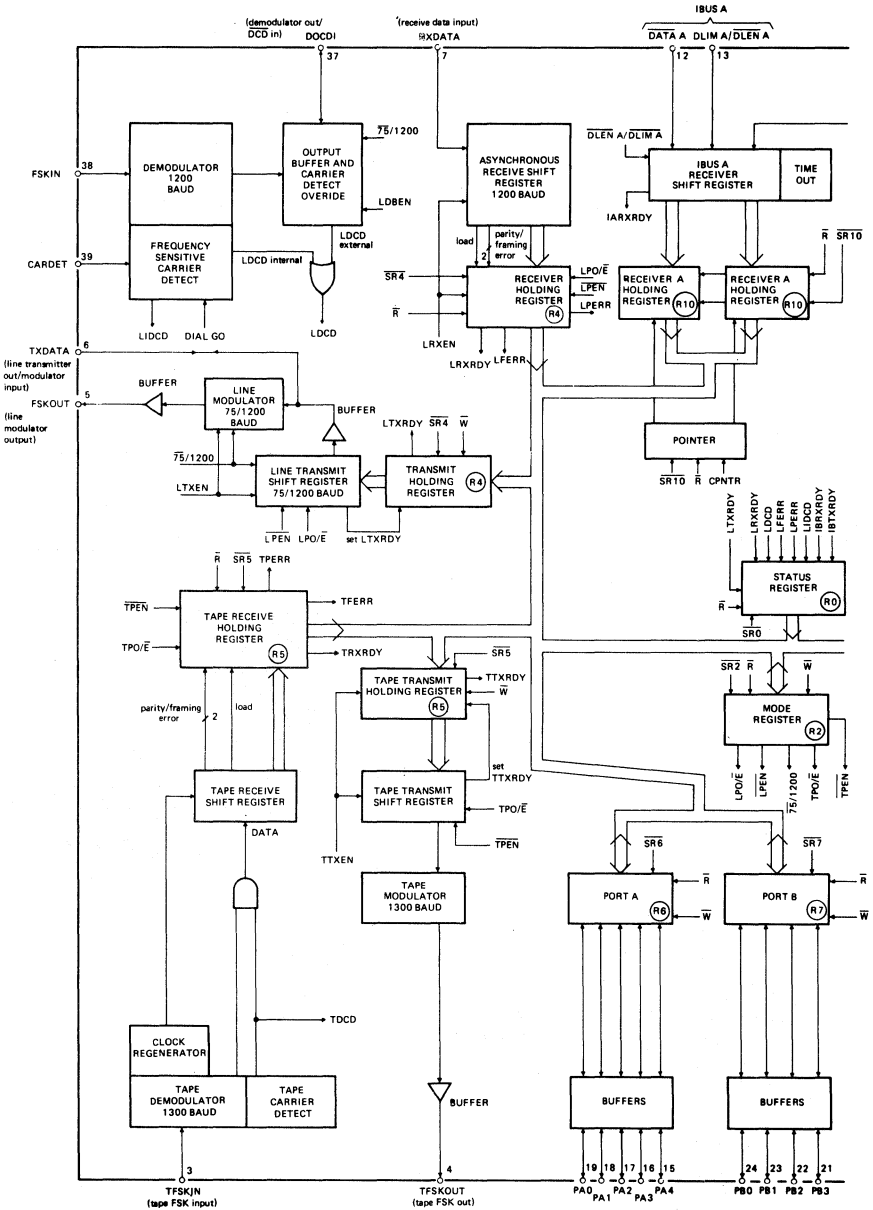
(demodulator out/ $\overline{DCD}$ in) DOCDI
37

(receive data input) RXDATA
7

IBUS A
DATA A DLIM A/$\overline{DLEN}$ A
12 13

FSKIN 38
DEMODULATOR 1200 BAUD

OUTPUT BUFFER AND CARRIER DETECT OVERIDE
$\overline{75}$/1200
LDBEN
LDCD external

ASYNCHRONOUS RECEIVE SHIFT REGISTER 1200 BAUD

$\overline{DLEN}$ A/$\overline{DLIM}$ A
IBUS A RECEIVER SHIFT REGISTER
TIME OUT
IARXRDY

CARDET 39
FREQUENCY SENSITIVE CARRIER DETECT
LDCD internal
LIDCD DIAL GO
LDCD

load
2
parity/ framing error
$\overline{SR4}$
$\overline{R}$
RECEIVER HOLDING REGISTER R4
LPO/$\overline{E}$
$\overline{LPEN}$
LPERR
LRXEN
LRXRDY LFERR

RECEIVER A HOLDING REGISTER R10
RECEIVER A HOLDING REGISTER R10
$\overline{R}$ $\overline{SR10}$

TXDATA 6
(line transmitter out/modulator input)
BUFFER
FSKOUT 5
(line modulator output)
LINE MODULATOR 75/1200 BAUD
BUFFER
$\overline{75}$/1200
LTXEN
LINE TRANSMIT SHIFT REGISTER 75/1200 BAUD
$\overline{LPEN}$ LPO/$\overline{E}$
set LTXRDY
LTXRDY $\overline{SR4}$ $\overline{W}$
TRANSMIT HOLDING REGISTER R4

POINTER
$\overline{SR10}$ $\overline{R}$ CPNTR

LTXRDY LRXRDY LDCD LFERR LPERR LIDCD IBRXRDY IBTXRDY
STATUS REGISTER R0
$\overline{R}$
$\overline{SR0}$

$\overline{R}$ $\overline{SR5}$ TPERR
$\overline{TPEN}$
TAPE RECEIVE HOLDING REGISTER R5
TFERR
TPO/$\overline{E}$
TRXRDY

$\overline{SR5}$
TAPE TRANSMIT HOLDING REGISTER R5
TTXRDY
$\overline{W}$

$\overline{SR2}$ $\overline{R}$ $\overline{W}$
MODE REGISTER R2
LPO/$\overline{E}$ $\overline{LPEN}$ $\overline{75}$/1200 TPO/$\overline{E}$ $\overline{TPEN}$

parity/framing error
2
load
TAPE RECEIVE SHIFT REGISTER
DATA

set TTXRDY
TAPE TRANSMIT SHIFT REGISTER
TPO/$\overline{E}$
$\overline{TPEN}$
TTXEN

TAPE MODULATOR 1300 BAUD

$\overline{SR6}$
PORT A R6
$\overline{R}$
$\overline{W}$

$\overline{SR7}$
PORT B R7
$\overline{R}$
$\overline{W}$

TDCD
CLOCK REGENERATOR
TAPE DEMODULATOR 1300 BAUD
TAPE CARRIER DETECT

BUFFER

BUFFERS
BUFFERS

3
TFSKIN (tape FSK input)

4
TFSKOUT (tape FSK out)

19 18 17 16 15
PA0 PA1 PA2 PA3 PA4

24 23 22 21
PB0 PB1 PB2 PB3